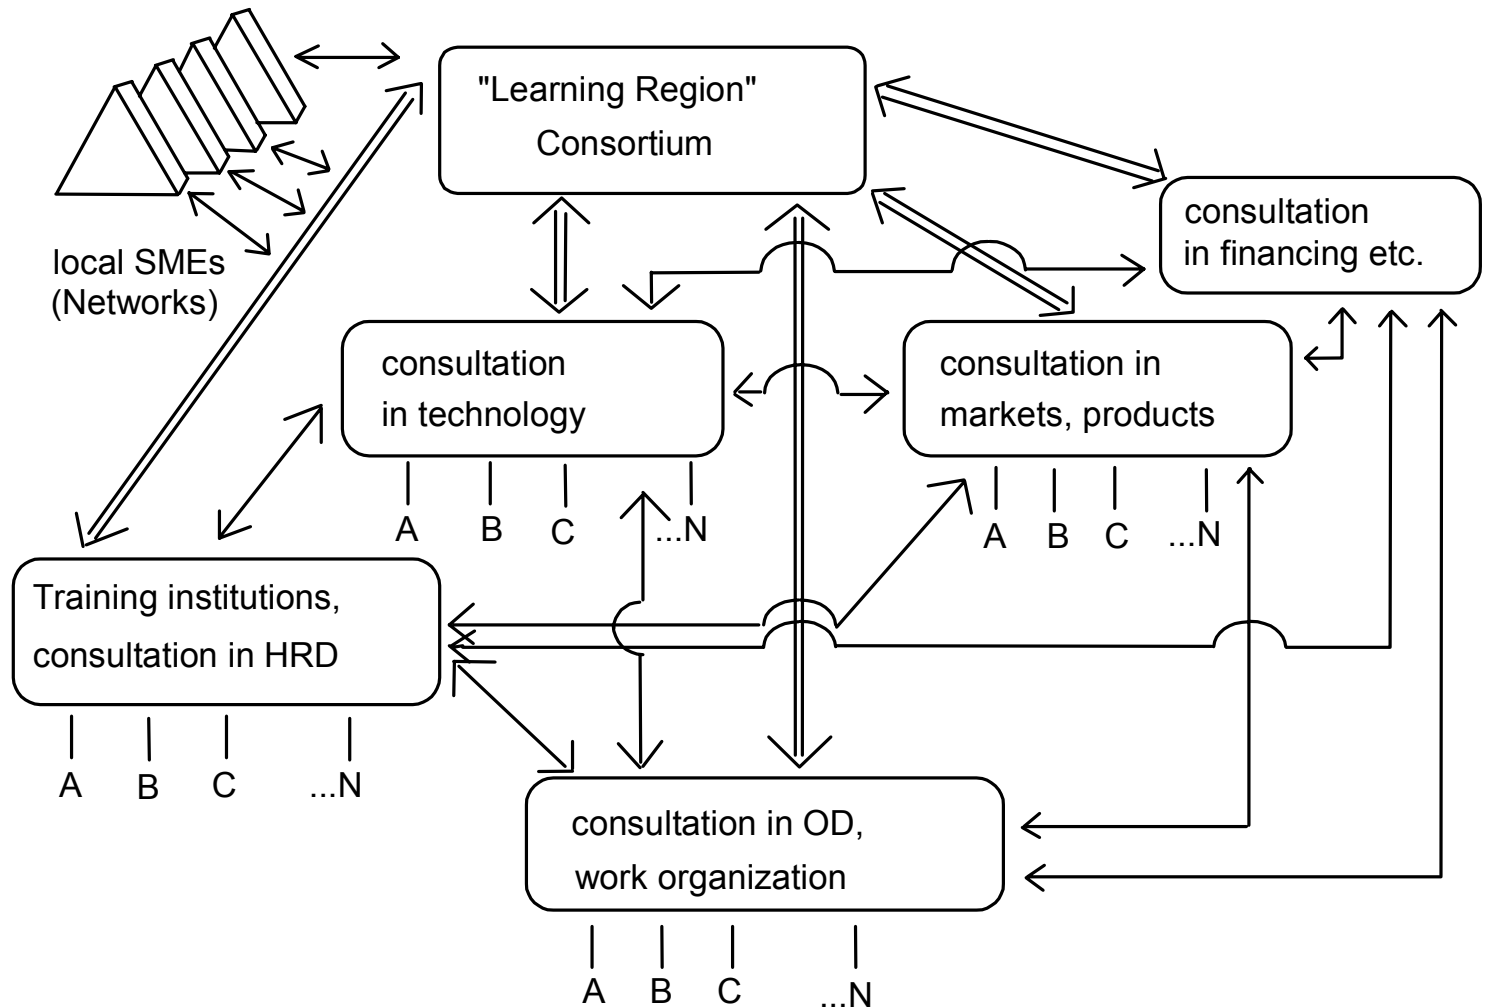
"Learning Region"
Consortium

local SMEs
(Networks)

consultation
in financing etc.

consultation
in technology

A B C ...N

consultation in
markets, products

A B C ...N

Training institutions,
consultation in HRD

A B C ...N

consultation in OD,
work organization

A B C ...N